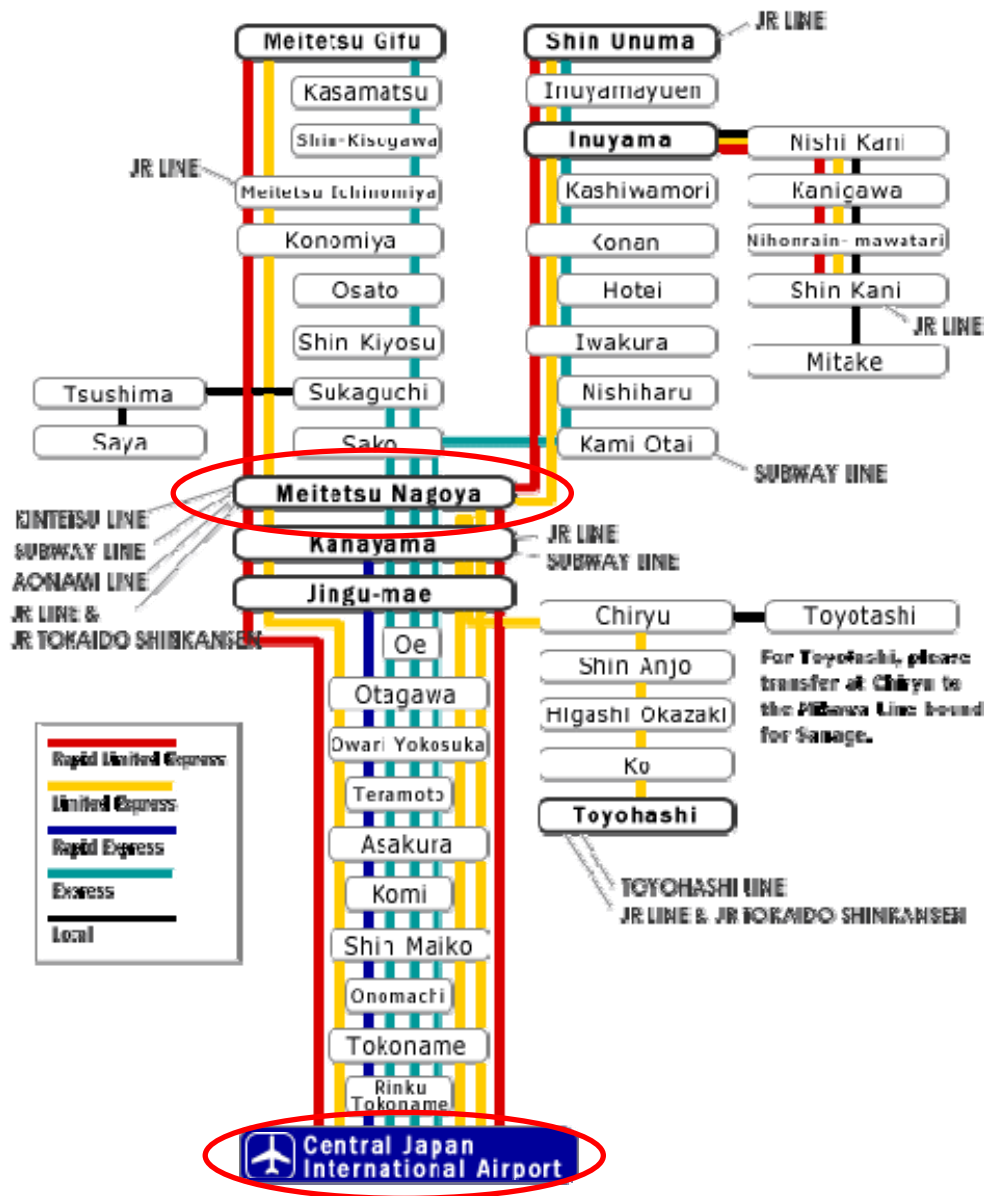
Meitetsu Gifu
Kasamatsu
Shin-Kisogawa
JR LINE
Meitetsu Ichinomiya
Konomiya
Osato
Shin Kiyosu
Tsushima
Sukaguchi
Saya
Sako
Meitetsu Nagoya
KINTETSU LINE
SUBWAY LINE
AONAMI LINE
JR LINE &
JR TOKAIDO SHINKANSEN
Kanayama
Jingu-mae
Oe
Otagawa
Owari Yokosuka
Teramoto
Asakura
Komi
Shin Maiko
Onomachi
Tokoname
Rinku Tokoname
Central Japan International Airport

Shin Unuma
JR LINE
Inuyamayuen
Inuyama
Nishi Kani
Kashiwamori
Kanigawa
Konan
Nihonrain-mawatari
Hotei
Shin Kani
JR LINE
Iwakura
Mitake
Nishiharu
Kami Otai
SUBWAY LINE
JR LINE
SUBWAY LINE
Chiryu
Toyotashi
Shin Anjo
For Toyotashi, please transfer at Chiryu to the Mikawa Line bound for Sanage.
Higashi Okazaki
Ko
Toyohashi
TOYOHASHI LINE
JR LINE & JR TOKAIDO SHINKANSEN

Rapid Limited Express
Limited Express
Rapid Express
Express
Local